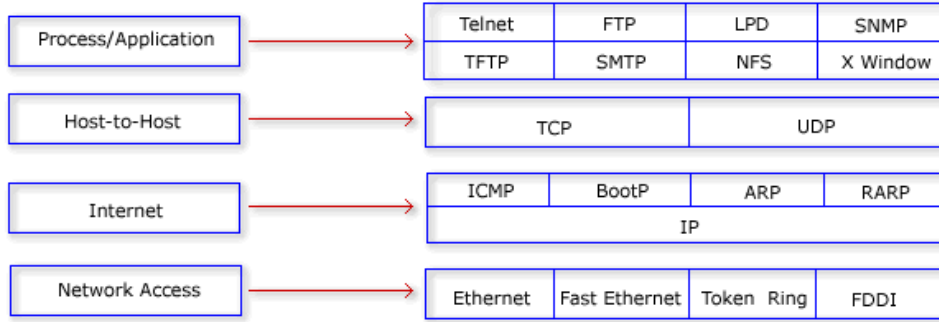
Process/Application

| Telnet | FTP | LPD | SNMP |
|---|---|---|---|
| TFTP | SMTP | NFS | X Window |

Host-to-Host

| TCP | UDP |
|---|---|

Internet

| ICMP | BootP | ARP | RARP |
|---|---|---|---|
| IP | | | |

Network Access

| Ethernet | Fast Ethernet | Token Ring | FDDI |
|---|---|---|---|